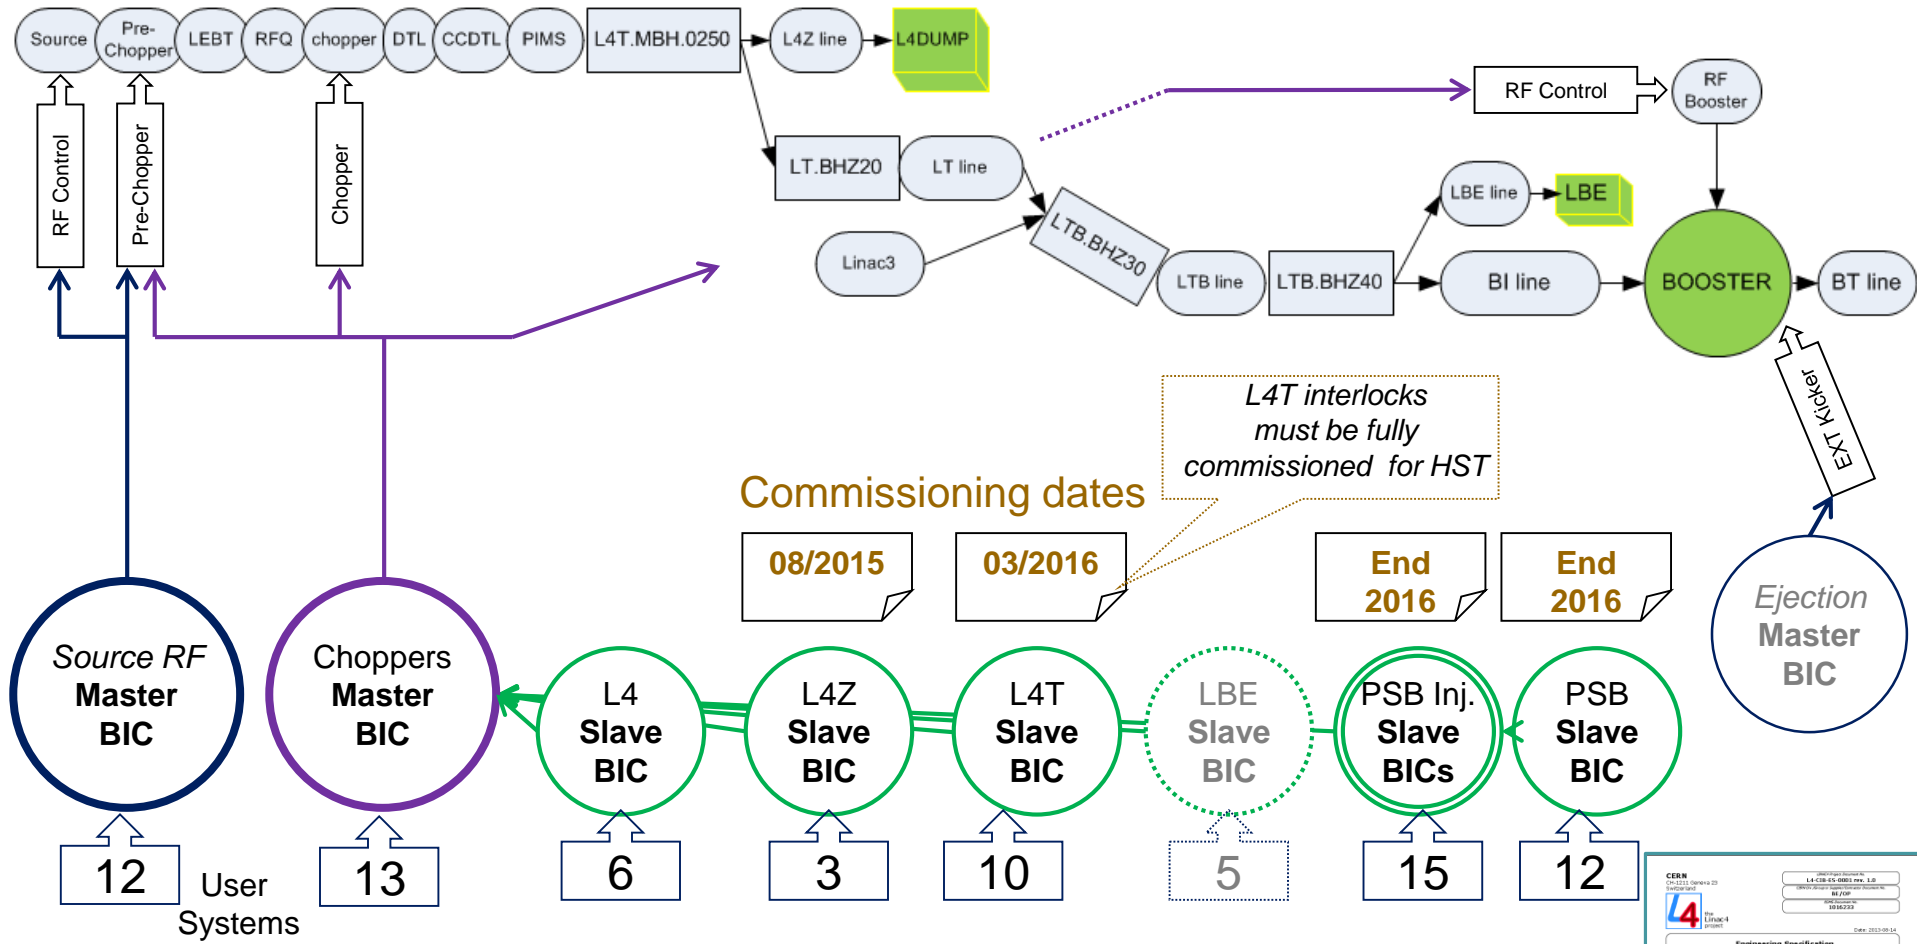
Source
Pre-Chopper
LEBT
RFQ
chopper
DTL
CCDTL
PIMS
L4T.MBH.0250
L4Z line
L4DUMP

RF Control
Pre-Chopper
Chopper

RF Control
RF Booster

LT.BHZ20
LT line
LTB.BHZ30
Linac3
LBE line
LBE
LTB line
LTB.BHZ40
BI line
BOOSTER
BT line

EXT Kicker

L4T interlocks must be fully commissioned for HST

Commissioning dates

08/2015
03/2016
End 2016
End 2016

Ejection Master BIC

Source RF Master BIC
Choppers Master BIC
L4 Slave BIC
L4Z Slave BIC
L4T Slave BIC
LBE Slave BIC
PSB Inj. Slave BICs
PSB Slave BIC

12
User Systems
13
6
3
10
5
15
12

CERN
L4
Engineering Specification